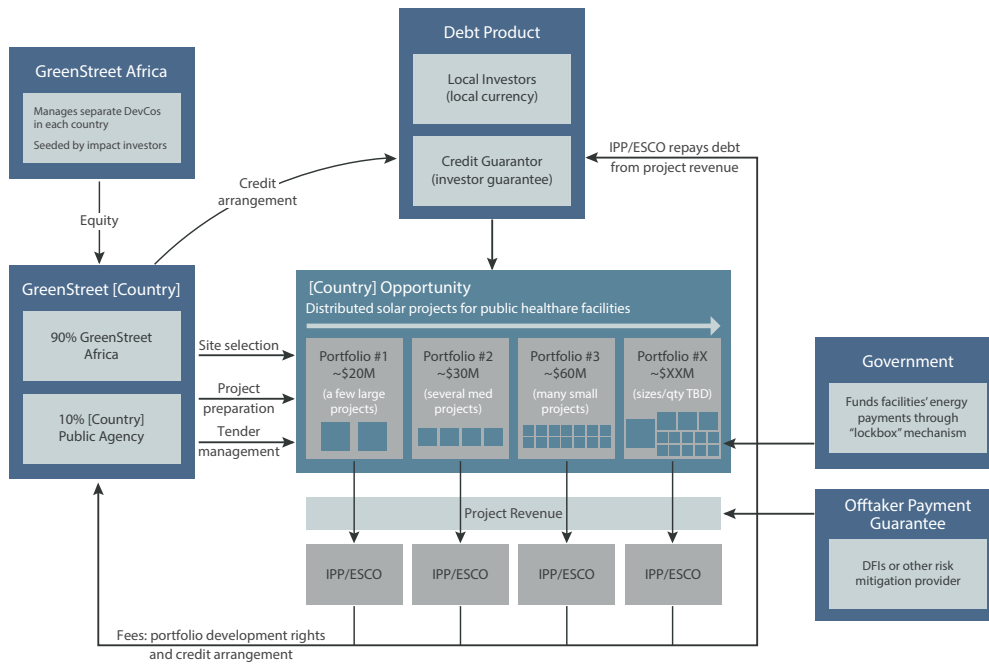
GreenStreet Africa

Manages separate DevCos in each country

Seeded by impact investors

Equity

Credit arrangement

Debt Product

Local Investors (local currency)

Credit Guarantor (investor guarantee)

IPP/ESCO repays debt from project revenue

GreenStreet [Country]

90% GreenStreet Africa

10% [Country] Public Agency

Site selection

Project preparation

Tender management

[Country] Opportunity

Distributed solar projects for public healthare facilities

Portfolio #1 ~\$20M (a few large projects)

Portfolio #2 ~\$30M (several med projects)

Portfolio #3 ~\$60M (many small projects)

Portfolio #X ~\$XXM (sizes/qty TBD)

Government

Funds facilities' energy payments through "lockbox" mechanism

Project Revenue

Offtaker Payment Guarantee

DFIs or other risk mitigation provider

IPP/ESCO

IPP/ESCO

IPP/ESCO

IPP/ESCO

Fees: portfolio development rights and credit arrangement